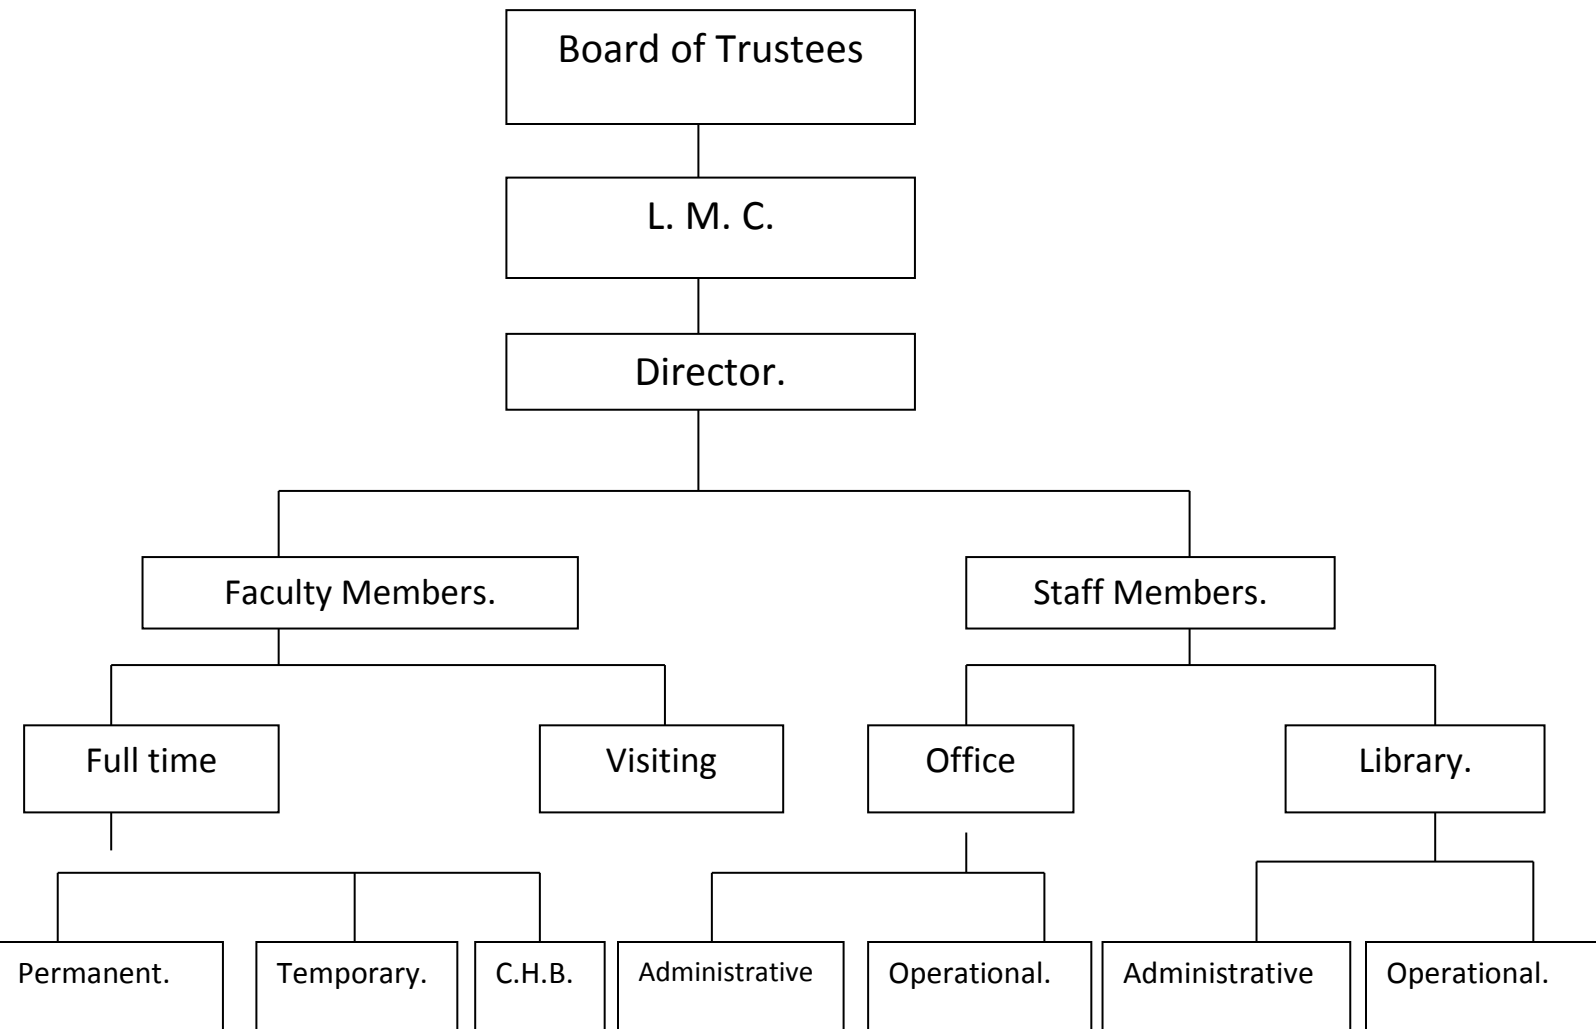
Board of Trustees

L. M. C.

Director.

Faculty Members.

Staff Members.

Full time

Visiting

Office

Library.

Permanent.

Temporary.

C.H.B.

Administrative

Operational.

Administrative

Operational.